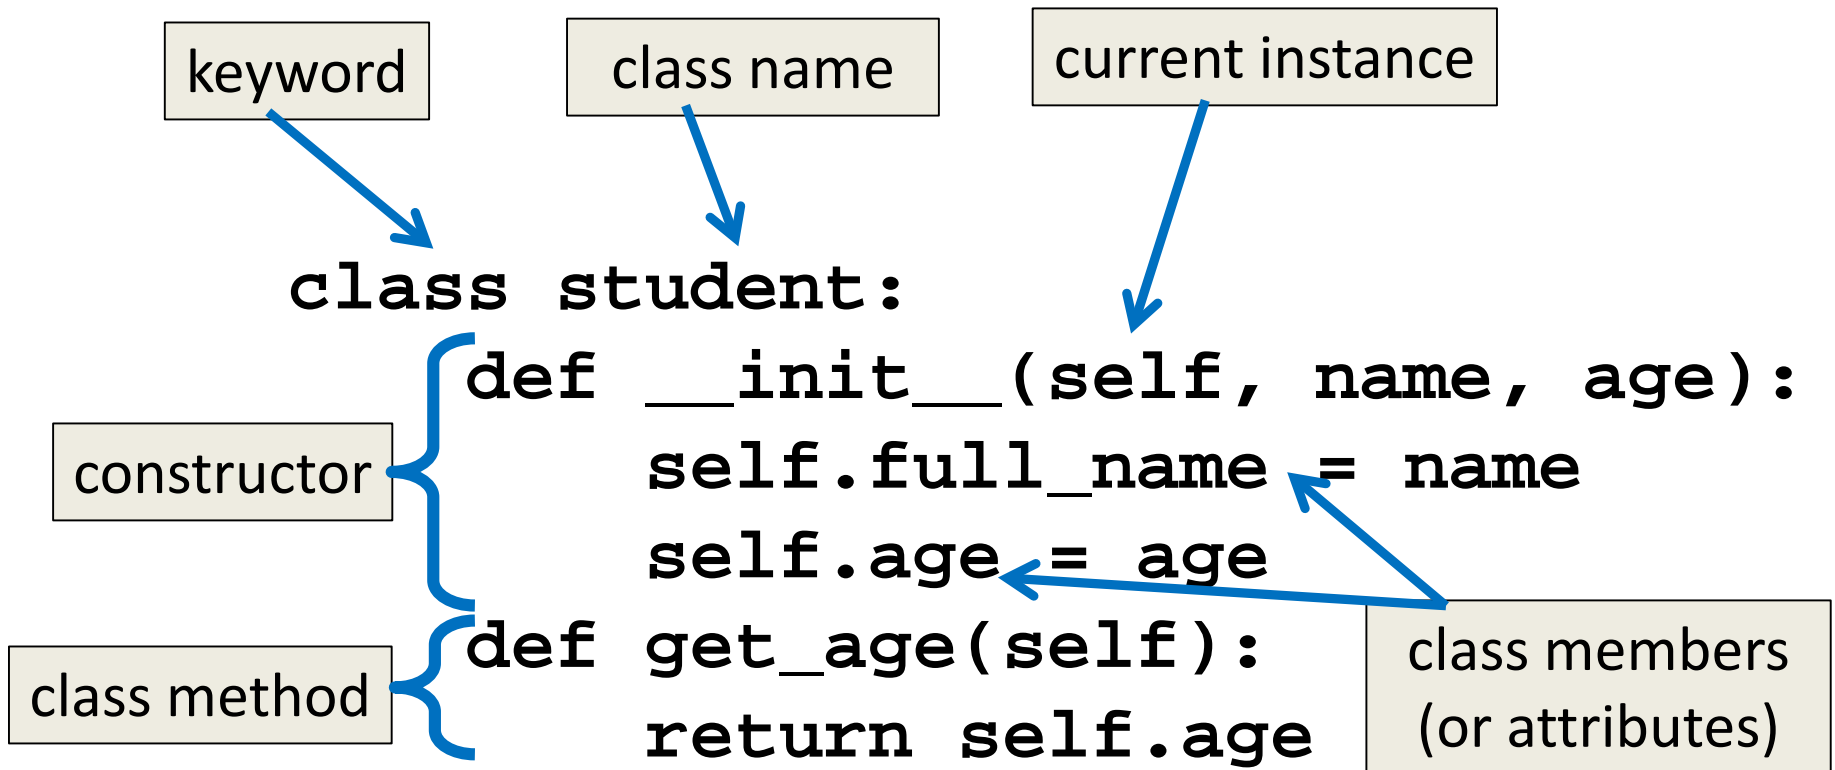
keyword

class name

current instance

class student:
    def __init__(self, name, age):
        self.full_name = name
        self.age = age
    def get_age(self):
        return self.age

constructor

class method

class members (or attributes)